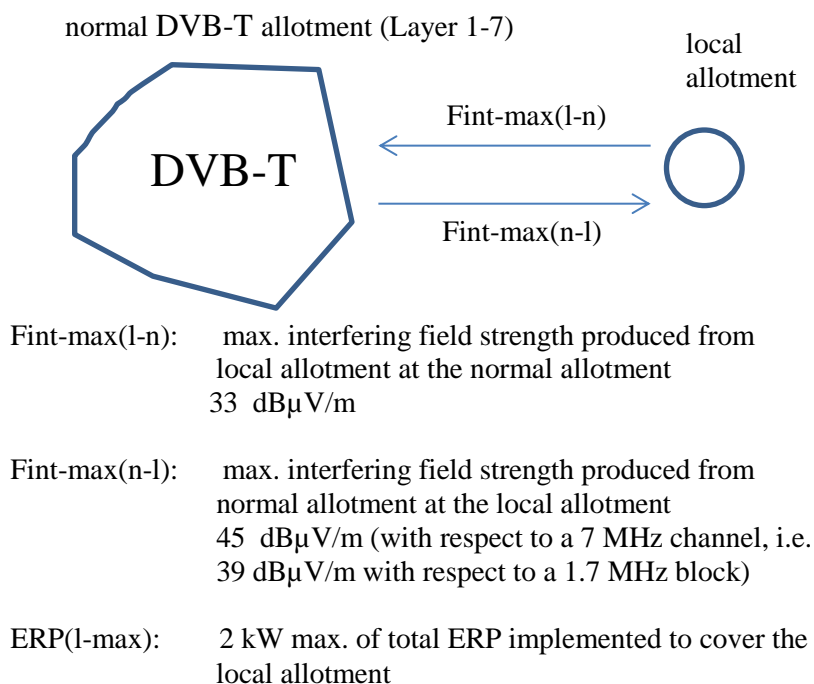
normal DVB-T allotment (Layer 1-7)

local allotment

DVB-T

Fint-max(l-n)

Fint-max(n-l)

Fint-max(l-n): max. interfering field strength produced from local allotment at the normal allotment
33 dBμV/m

Fint-max(n-l): max. interfering field strength produced from normal allotment at the local allotment
45 dBμV/m (with respect to a 7 MHz channel, i.e. 39 dBμV/m with respect to a 1.7 MHz block)

ERP(l-max): 2 kW max. of total ERP implemented to cover the local allotment